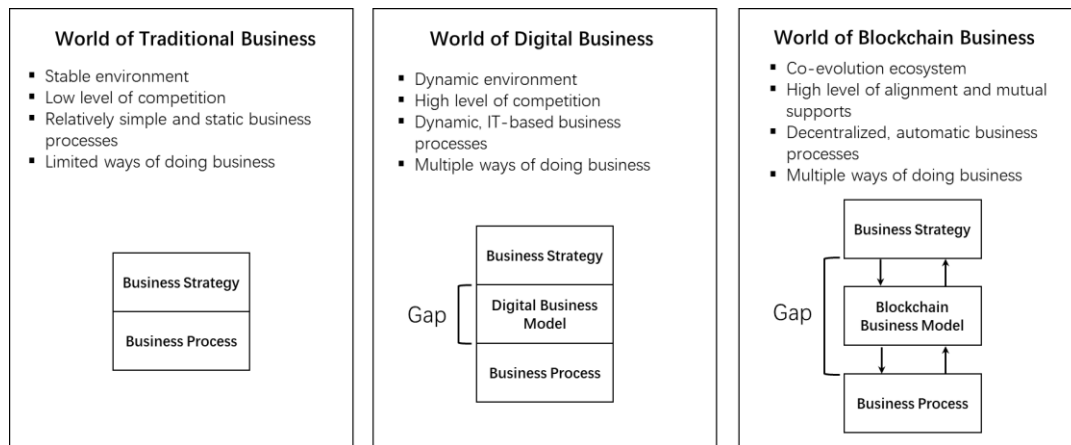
World of Traditional Business

- Stable environment
- Low level of competition
- Relatively simple and static business processes
- Limited ways of doing business

Business Strategy

Business Process

World of Digital Business

- Dynamic environment
- High level of competition
- Dynamic, IT-based business processes
- Multiple ways of doing business

Business Strategy

Gap

Digital Business Model

Business Process

World of Blockchain Business

- Co-evolution ecosystem
- High level of alignment and mutual supports
- Decentralized, automatic business processes
- Multiple ways of doing business

Business Strategy

Gap

Blockchain Business Model

Business Process